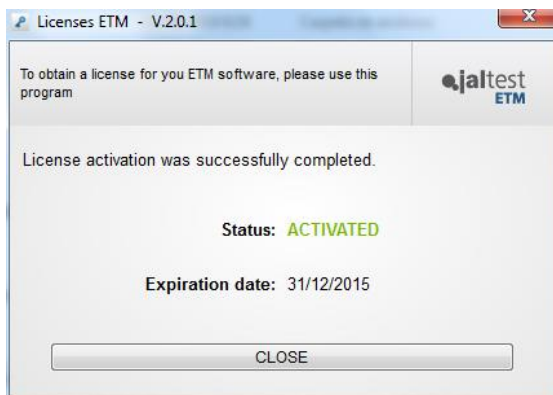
Licenses ETM - V.2.0.1

To obtain a license for you ETM software, please use this program

jaltest ETM

License activation was successfully completed.

Status: ACTIVATED

Expiration date: 31/12/2015

CLOSE